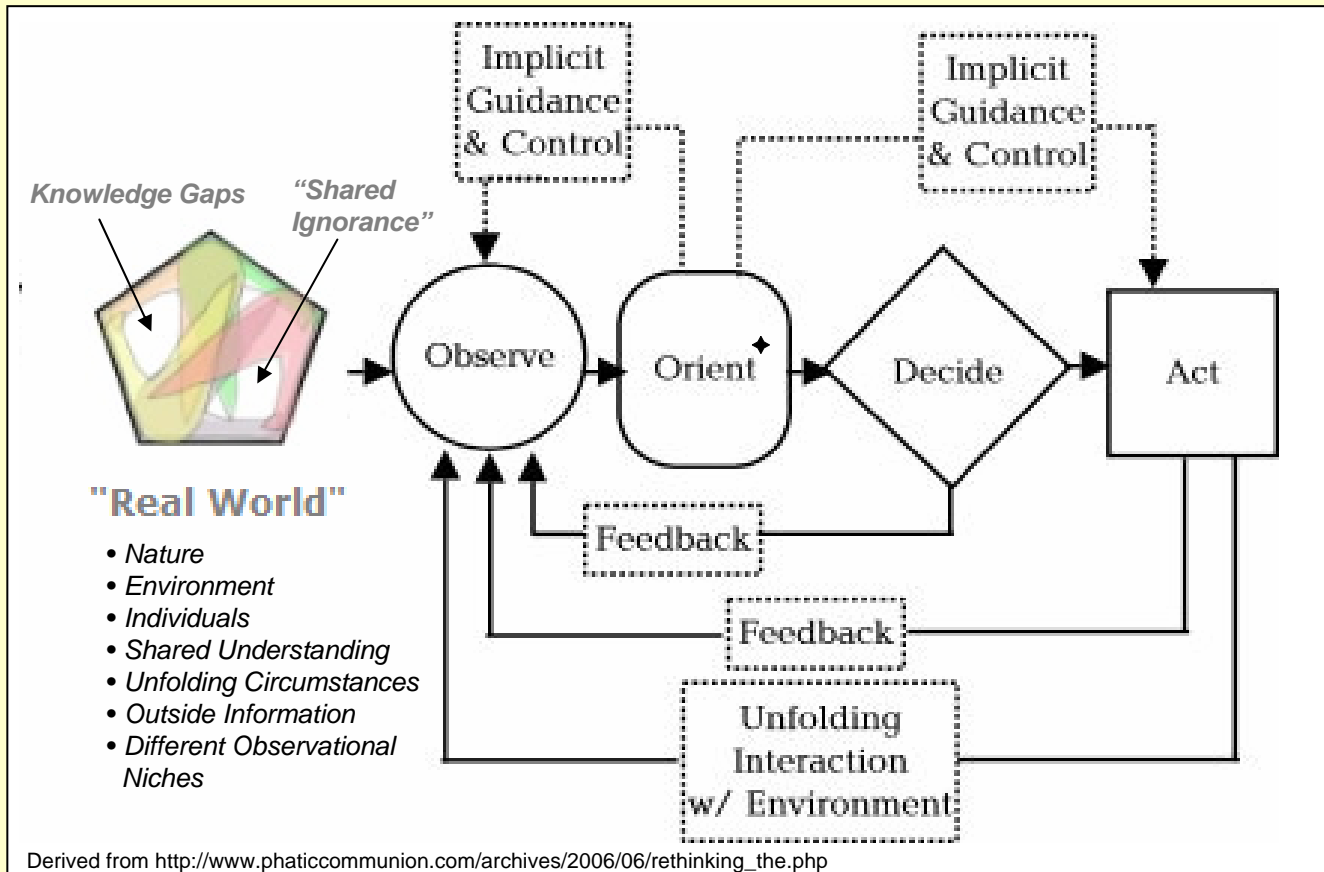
Implicit Guidance & Control

Implicit Guidance & Control

Knowledge Gaps

"Shared Ignorance"

Observe

Orient

Decide

Act

"Real World"

• Nature
• Environment
• Individuals
• Shared Understanding
• Unfolding Circumstances
• Outside Information
• Different Observational Niches

Feedback

Feedback

Unfolding Interaction w/ Environment

Derived from http://www.phaticcommunion.com/archives/2006/06/rethinking_the.php